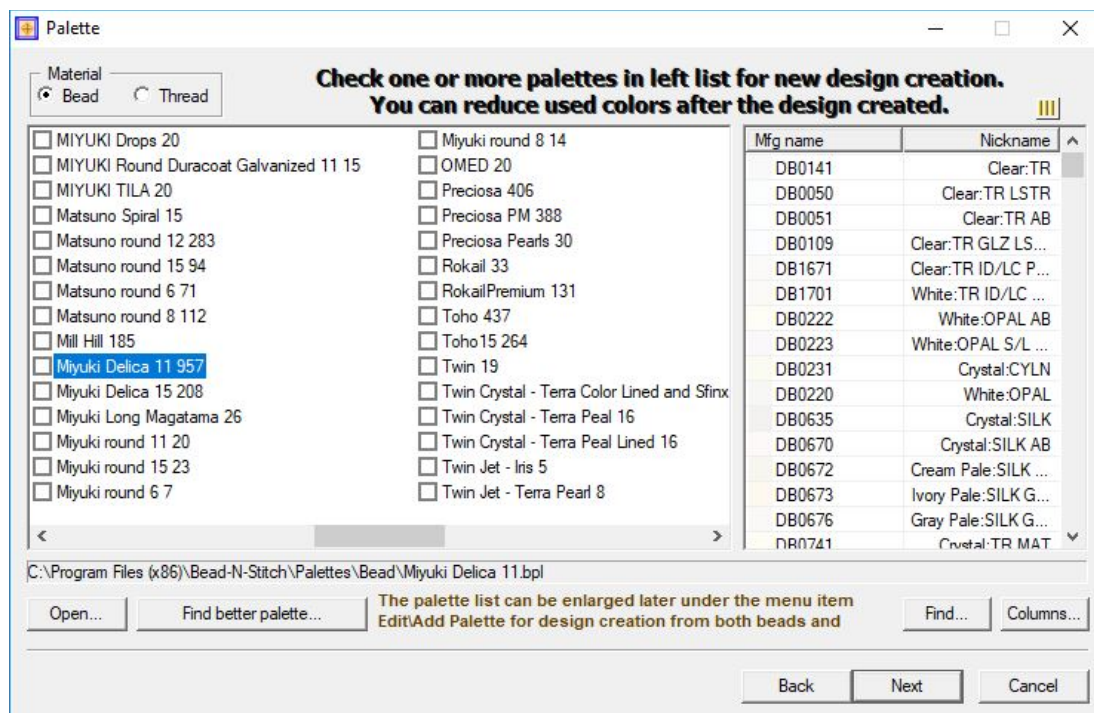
Palette

Material
Bead
Thread

Check one or more palettes in left list for new design creation.
You can reduce used colors after the design created.

MIYUKI Drops 20
MIYUKI Round Duracoat Galvanized 11 15
MIYUKI TILA 20
Matsuno Spiral 15
Matsuno round 12 283
Matsuno round 15 94
Matsuno round 6 71
Matsuno round 8 112
Mill Hill 185
Miyuki Delica 11 957
Miyuki Delica 15 208
Miyuki Long Magatama 26
Miyuki round 11 20
Miyuki round 15 23
Miyuki round 6 7

Miyuki round 8 14
OMED 20
Preciosa 406
Preciosa PM 388
Preciosa Pearls 30
Rokail 33
RokailPremium 131
Toho 437
Toho15 264
Twin 19
Twin Crystal - Terra Color Lined and Sfinx
Twin Crystal - Terra Peal 16
Twin Crystal - Terra Peal Lined 16
Twin Jet - Iris 5
Twin Jet - Terra Pearl 8

| Mfg name | Nickname |
|---|---|
| DB0141 | Clear:TR |
| DB0050 | Clear:TR LSTR |
| DB0051 | Clear:TR AB |
| DB0109 | Clear:TR GLZ LS... |
| DB1671 | Clear:TR ID/LC P... |
| DB1701 | White:TR ID/LC ... |
| DB0222 | White:OPAL AB |
| DB0223 | White:OPAL S/L ... |
| DB0231 | Crystal:CYLN |
| DB0220 | White:OPAL |
| DB0635 | Crystal:SILK |
| DB0670 | Crystal:SILK AB |
| DB0672 | Cream Pale:SILK ... |
| DB0673 | Ivory Pale:SILK G... |
| DB0676 | Gray Pale:SILK G... |
| DB0741 | Crystal:TR MAT |

C:\Program Files (x86)\Bead-N-Stitch\Palettes\Bead\Miyuki Delica 11.bpl

Open...
Find better palette...
The palette list can be enlarged later under the menu item Edit\Add Palette for design creation from both beads and
Find...
Columns...

Back
Next
Cancel